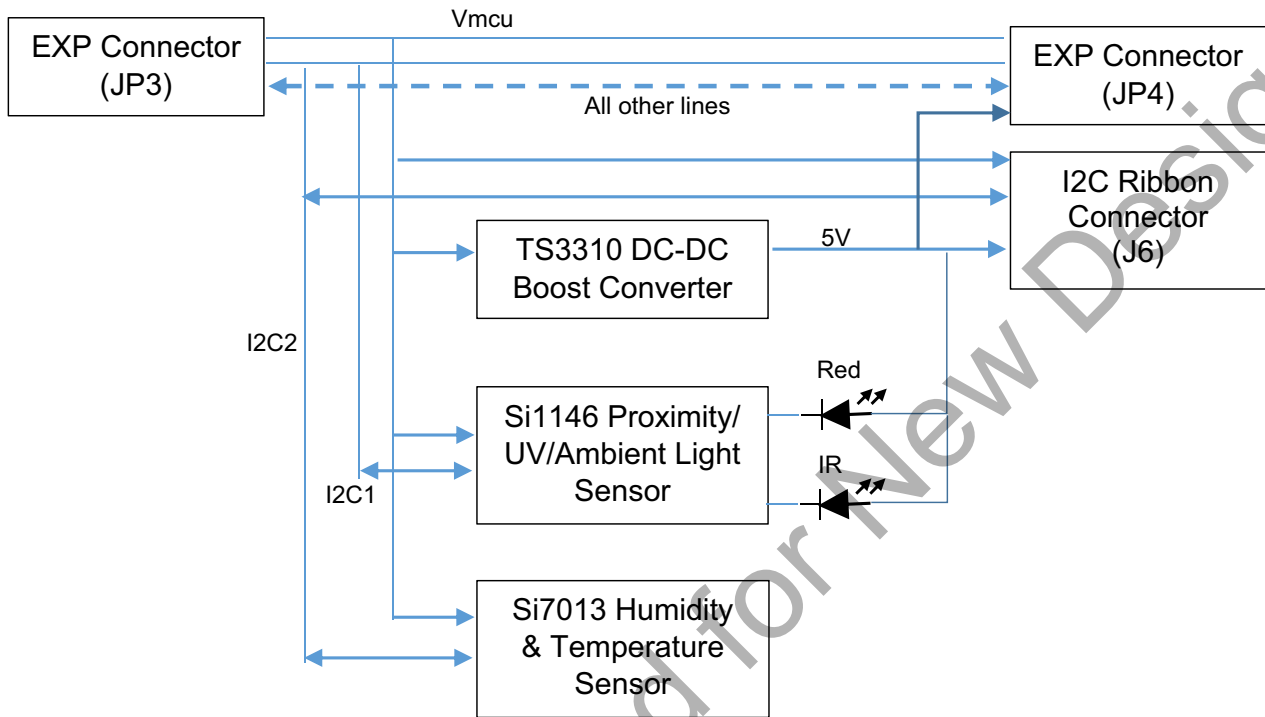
EXP Connector (JP3)

Vmcu

All other lines

EXP Connector (JP4)

I2C Ribbon Connector (J6)

TS3310 DC-DC Boost Converter

5V

I2C2

Red

Si1146 Proximity/ UV/Ambient Light Sensor

IR

I2C1

Si7013 Humidity & Temperature Sensor

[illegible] for New Desig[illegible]